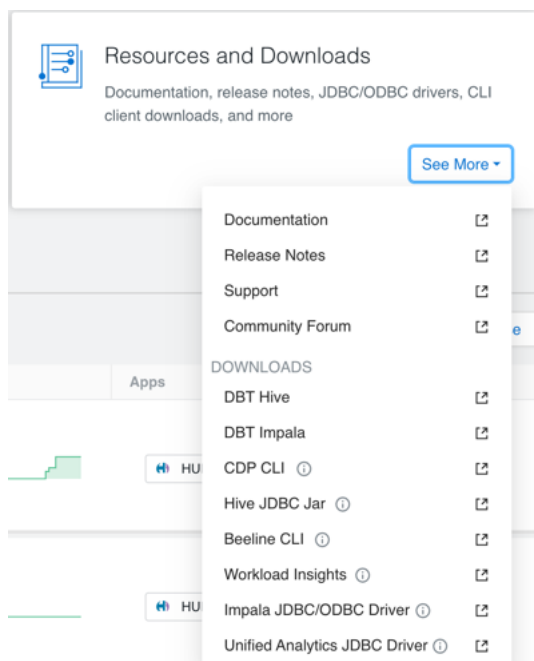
Resources and Downloads

Documentation, release notes, JDBC/ODBC drivers, CLI client downloads, and more

See More

Documentation
Release Notes
Support
Community Forum

DOWNLOADS
DBT Hive
DBT Impala
CDP CLI
Hive JDBC Jar
Beeline CLI
Workload Insights
Impala JDBC/ODBC Driver
Unified Analytics JDBC Driver

Apps

HU

HU

e